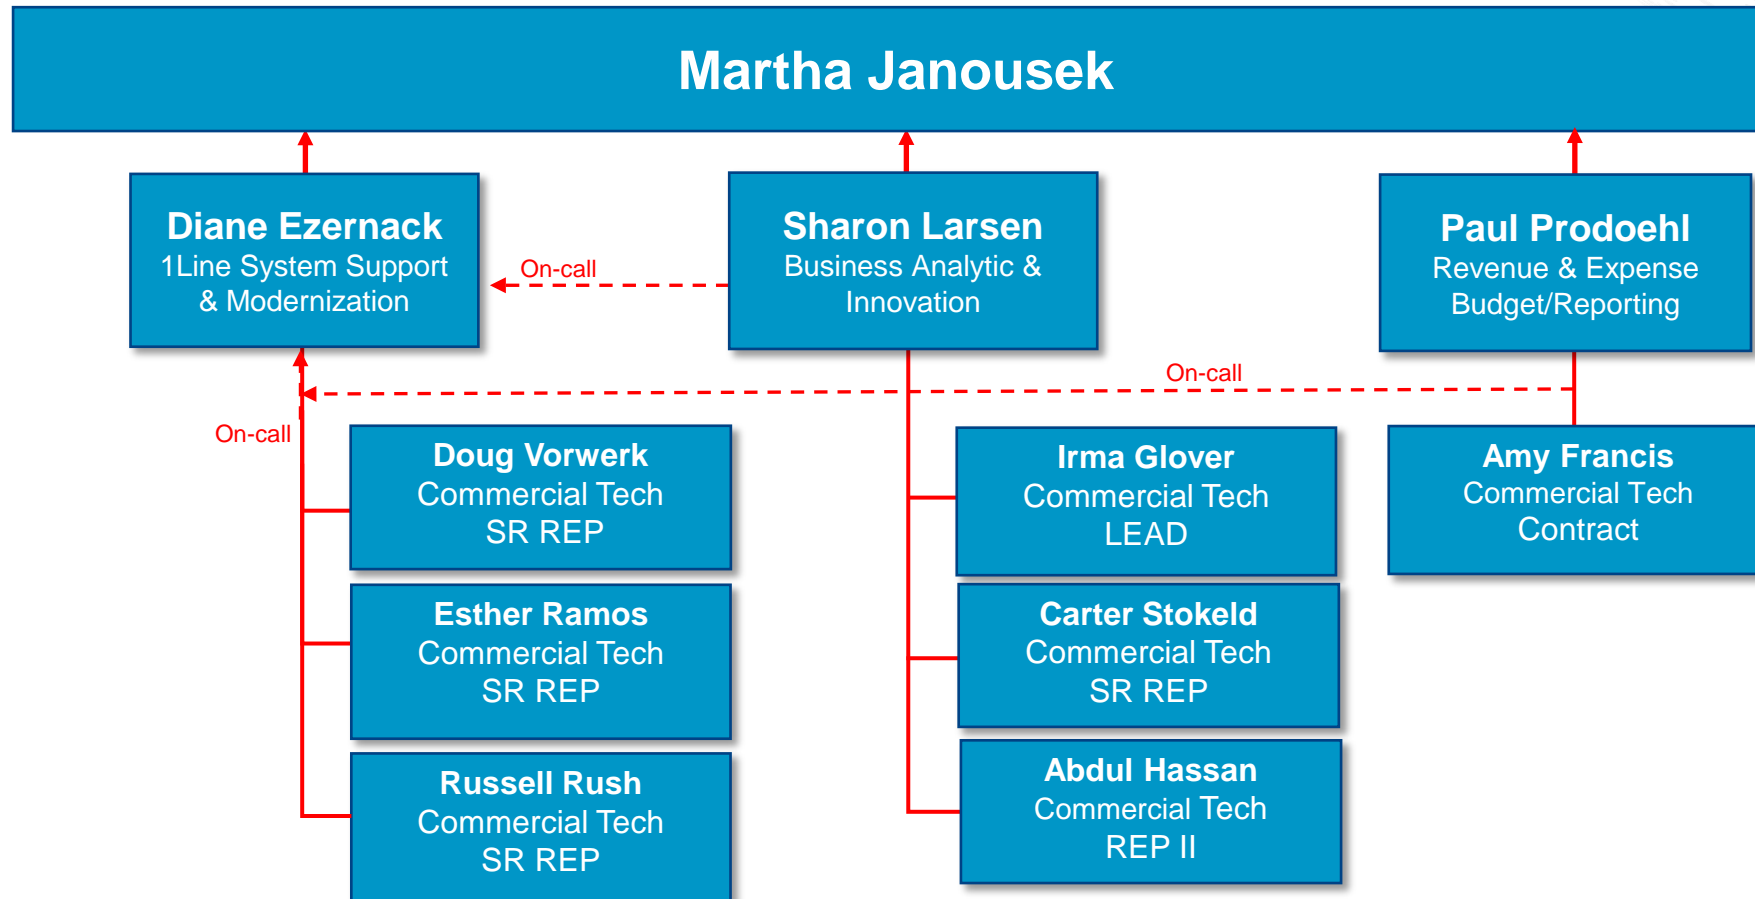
Martha Janousek

Diane Ezernack
1Line System Support & Modernization

On-call

Sharon Larsen
Business Analytic & Innovation

Paul Prodoehl
Revenue & Expense Budget/Reporting

On-call

On-call

Doug Vorwerk
Commercial Tech
SR REP

Esther Ramos
Commercial Tech
SR REP

Russell Rush
Commercial Tech
SR REP

Irma Glover
Commercial Tech
LEAD

Carter Stokeld
Commercial Tech
SR REP

Abdul Hassan
Commercial Tech
REP II

Amy Francis
Commercial Tech
Contract